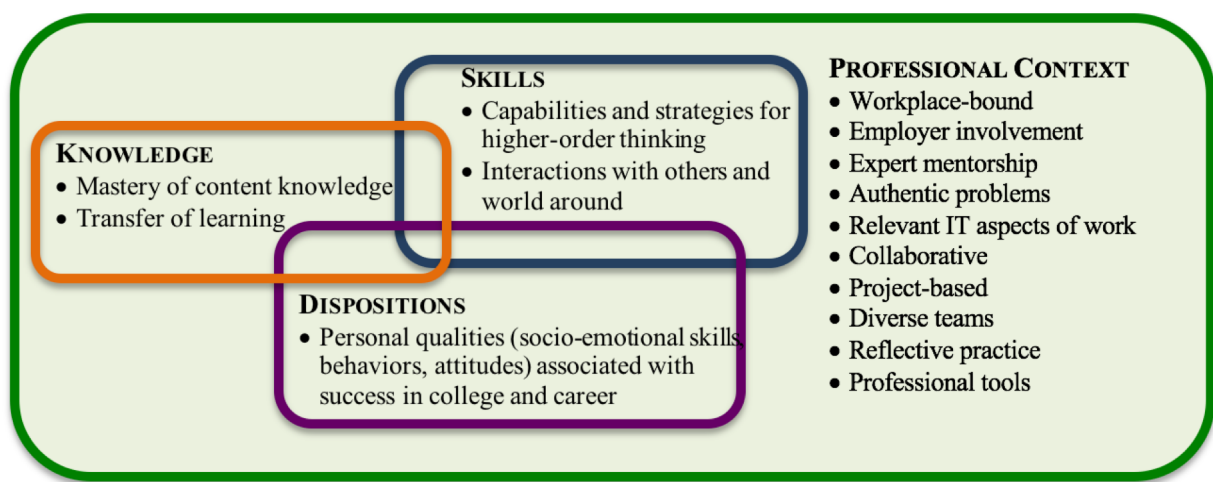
KNOWLEDGE
• Mastery of content knowledge
• Transfer of learning

SKILLS
• Capabilities and strategies for higher-order thinking
• Interactions with others and world around

DISPOSITIONS
• Personal qualities (socio-emotional skills behaviors, attitudes) associated with success in college and career

PROFESSIONAL CONTEXT
• Workplace-bound
• Employer involvement
• Expert mentorship
• Authentic problems
• Relevant IT aspects of work
• Collaborative
• Project-based
• Diverse teams
• Reflective practice
• Professional tools